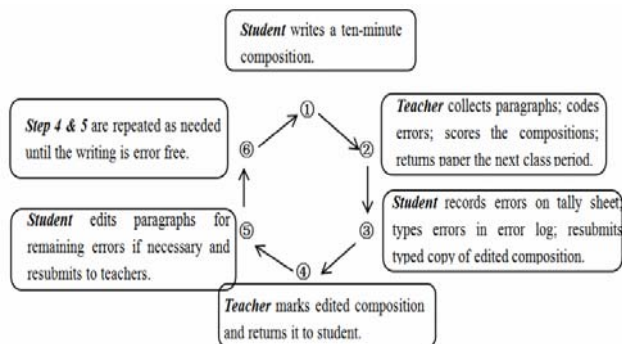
*Student* writes a ten-minute composition.

①

*Teacher* collects paragraphs; codes errors; scores the compositions; returns paper the next class period.

②

*Student* records errors on tally sheet; types errors in error log; resubmits typed copy of edited composition.

③

④

*Teacher* marks edited composition and returns it to student.

⑤

*Student* edits paragraphs for remaining errors if necessary and resubmits to teachers.

⑥

*Step 4 & 5* are repeated as needed until the writing is error free.